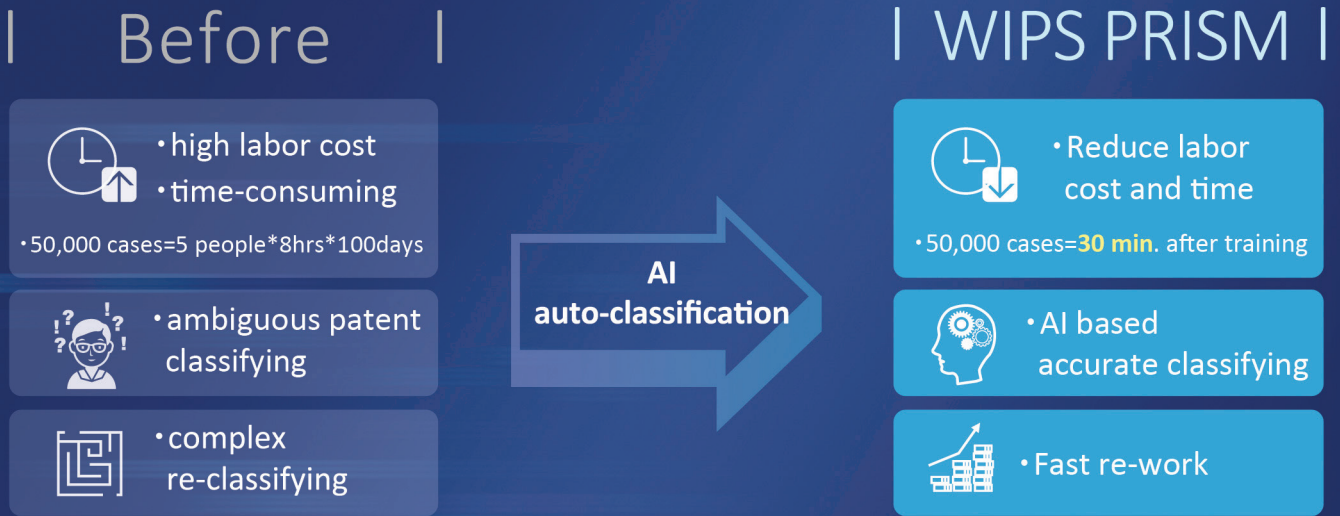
| Before |

• high labor cost
• time-consuming

• 50,000 cases=5 people*8hrs*100days

• ambiguous patent classifying

• complex re-classifying

AI auto-classification

| WIPS PRISM |

• Reduce labor cost and time

• 50,000 cases=30 min. after training

• AI based accurate classifying

• Fast re-work